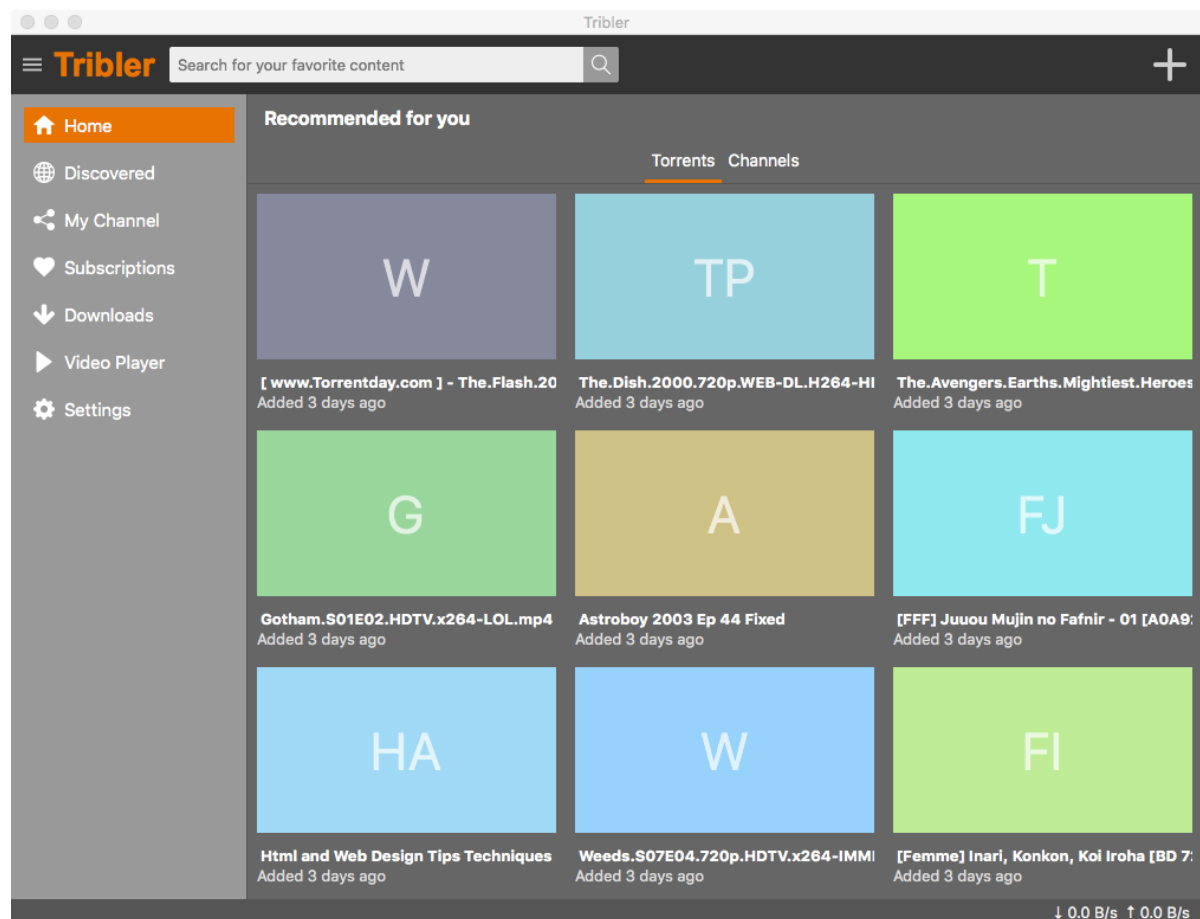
Tribler

Tribler

Search for your favorite content

+

Home

Discovered

My Channel

Subscriptions

Downloads

Video Player

Settings

Recommended for you

Torrents Channels

W

[ www.Torrentday.com ] - The.Flash.20
Added 3 days ago

TP

The.Dish.2000.720p.WEB-DL.H264-HI
Added 3 days ago

T

The.Avengers.Earths.Mightiest.Heroes
Added 3 days ago

G

Gotham.S01E02.HDTV.x264-LOL.mp4
Added 3 days ago

A

Astroboy 2003 Ep 44 Fixed
Added 3 days ago

FJ

[FFF] Juuou Mujin no Fafnir - 01 [A0A9
Added 3 days ago

HA

Html and Web Design Tips Techniques
Added 3 days ago

W

Weeds.S07E04.720p.HDTV.x264-IMMI
Added 3 days ago

FI

[Femme] Inari, Konkon, Koi Iroha [BD 7
Added 3 days ago

↓ 0.0 B/s ↑ 0.0 B/s